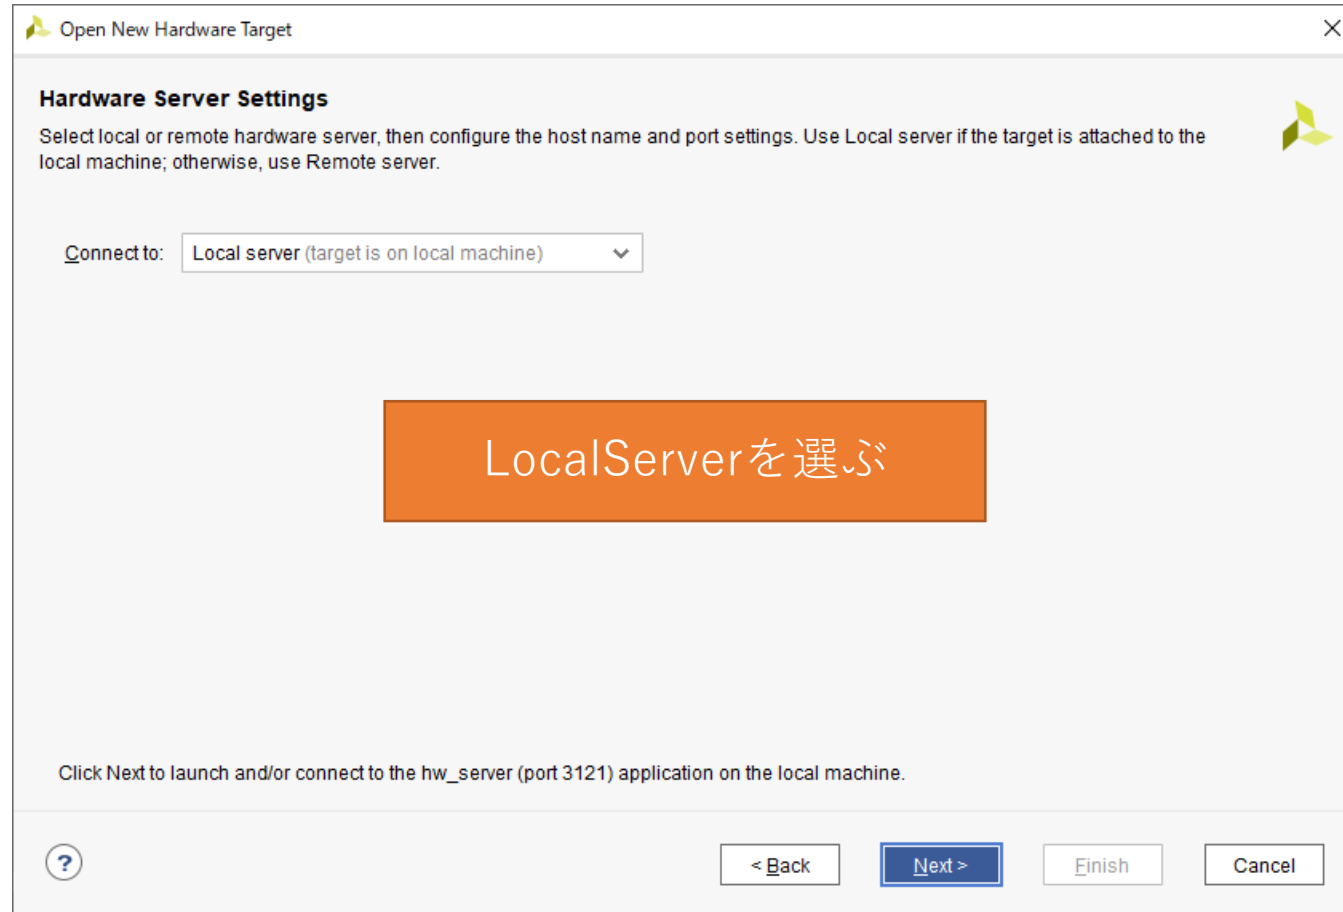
Open New Hardware Target

Hardware Server Settings

Select local or remote hardware server, then configure the host name and port settings. Use Local server if the target is attached to the local machine; otherwise, use Remote server.

Connect to: Local server (target is on local machine)

LocalServerを選ぶ

Click Next to launch and/or connect to the hw_server (port 3121) application on the local machine.

?

< Back

Next >

Finish

Cancel